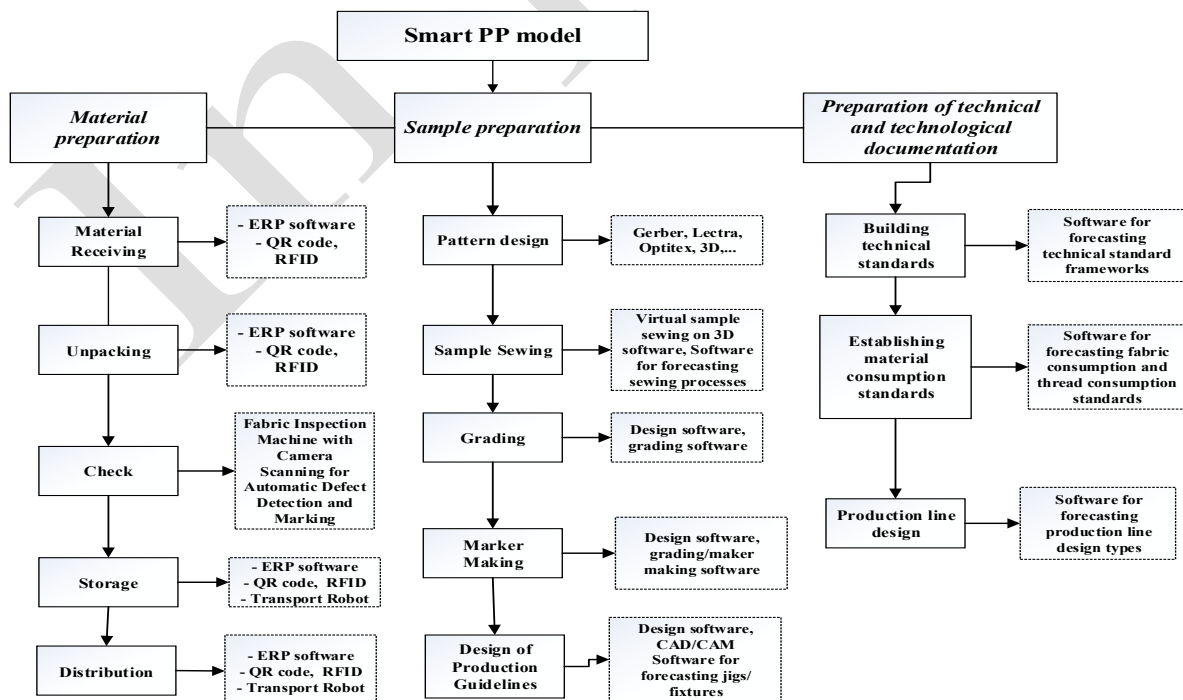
Smart PP model

Material preparation

Sample preparation

Preparation of technical and technological documentation

Material Receiving

- ERP software
- QR code, RFID

Unpacking

- ERP software
- QR code, RFID

Check

Fabric Inspection Machine with Camera Scanning for Automatic Defect Detection and Marking

Storage

- ERP software
- QR code, RFID
- Transport Robot

Distribution

- ERP software
- QR code, RFID
- Transport Robot

Pattern design

Gerber, Lectra, Optitex, 3D,...

Sample Sewing

Virtual sample sewing on 3D software, Software for forecasting sewing processes

Grading

Design software, grading software

Marker Making

Design software, grading/maker making software

Design of Production Guidelines

Design software, CAD/CAM Software for forecasting jigs/ fixtures

Building technical standards

Software for forecasting technical standard frameworks

Establishing material consumption standards

Software for forecasting fabric consumption and thread consumption standards

Production line design

Software for forecasting production line design types